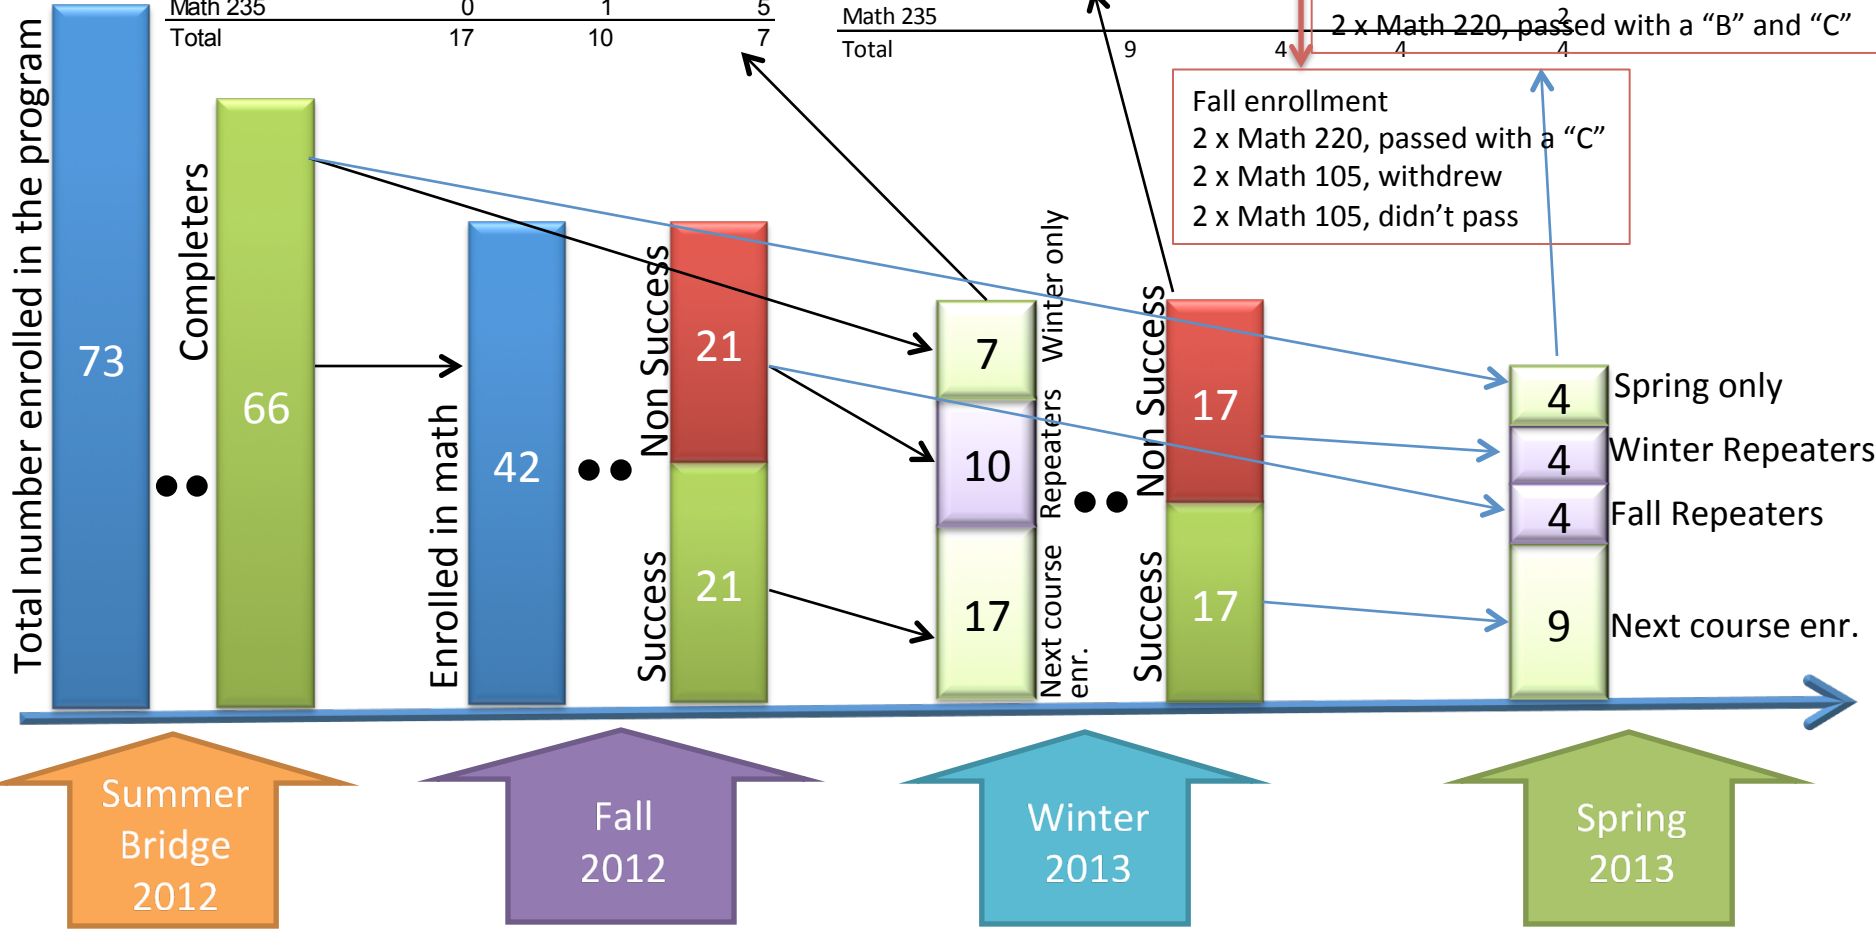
| Math 235 | 0 | 1 | 5 |
|---|---|---|---|
| Total | 17 | 10 | 7 |

| Math 235 | | | 2 | |
|---|---|---|---|---|
| Total | 9 | 4 | 4 | 4 |

2 x Math 220, passed with a "B" and "C"

Fall enrollment
2 x Math 220, passed with a "C"
2 x Math 105, withdrew
2 x Math 105, didn't pass

Total number enrolled in the program
73
Completers
66
Enrolled in math
42
Non Success
21
Success
21
7
Winter only
10
Repeaters
17
Next course enr.
Non Success
17
Success
17
4
Spring only
4
Winter Repeaters
4
Fall Repeaters
9
Next course enr.

Summer Bridge 2012
Fall 2012
Winter 2013
Spring 2013